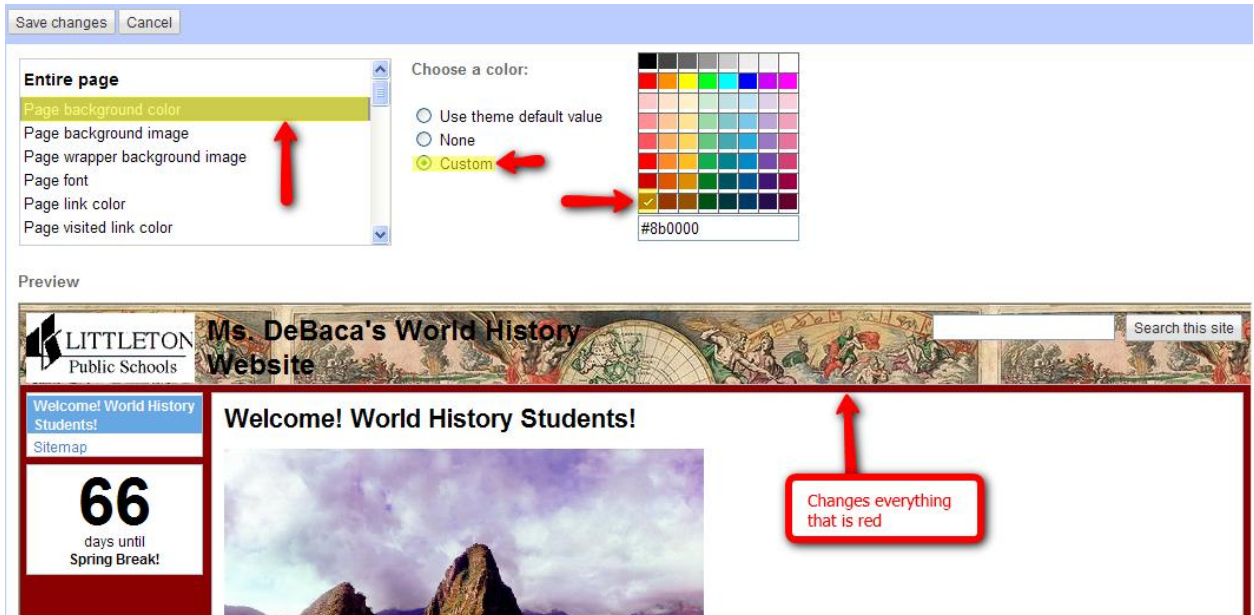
Save changes Cancel

Entire page
Page background color
Page background image
Page wrapper background image
Page font
Page link color
Page visited link color

Choose a color:
Use theme default value
None
Custom

#8b0000

Preview

LITTLETON Public Schools

Ms. DeBaca's World History Website

Search this site

Welcome! World History Students!
Sitemap

66
days until
Spring Break!

Welcome! World History Students!

Changes everything that is red